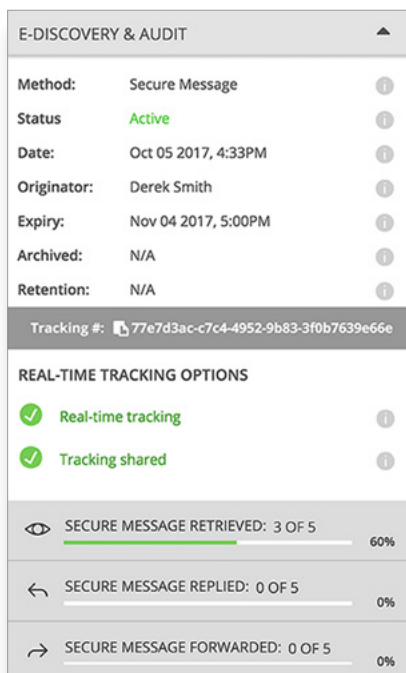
E-DISCOVERY & AUDIT

| | |
|---|---|
| Method: | Secure Message |
| Status | Active |
| Date: | Oct 05 2017, 4:33PM |
| Originator: | Derek Smith |
| Expiry: | Nov 04 2017, 5:00PM |
| Archived: | N/A |
| Retention: | N/A |

Tracking #: 77e7d3ac-c7c4-4952-9b83-3f0b7639e66e

REAL-TIME TRACKING OPTIONS

Real-time tracking

Tracking shared

SECURE MESSAGE RETRIEVED: 3 OF 5
60%

SECURE MESSAGE REPLIED: 0 OF 5
0%

SECURE MESSAGE FORWARDED: 0 OF 5
0%